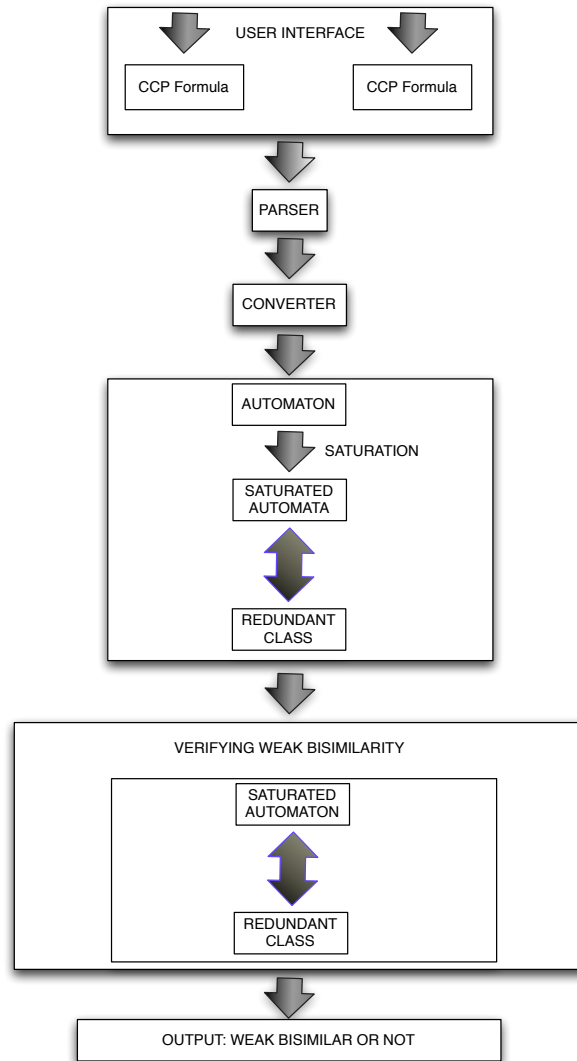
USER INTERFACE

CCP Formula

CCP Formula

PARSER

CONVERTER

AUTOMATON

SATURATION

SATURATED AUTOMATA

REDUNDANT CLASS

VERIFYING WEAK BISIMILARITY

SATURATED AUTOMATON

REDUNDANT CLASS

OUTPUT: WEAK BISIMILAR OR NOT